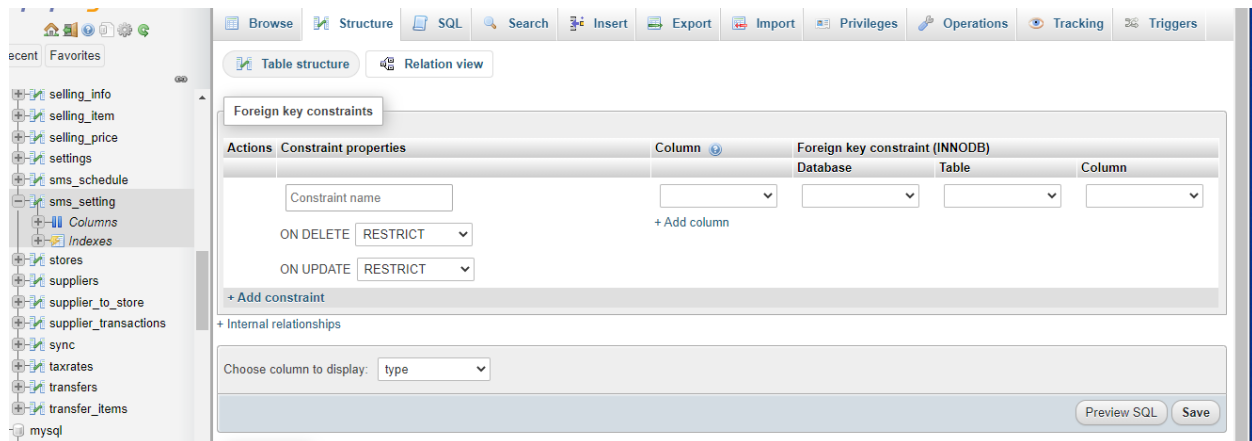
ecent Favorites

selling_info
selling_item
selling_price
settings
sms_schedule
sms_setting
Columns
Indexes
stores
suppliers
supplier_to_store
supplier_transactions
sync
taxrates
transfers
transfer_items
mysql

Browse Structure SQL Search Insert Export Import Privileges Operations Tracking Triggers

Table structure Relation view

Foreign key constraints

| Actions | Constraint properties | Column | Foreign key constraint (INNODB) | | |
|---|---|---|---|---|---|
| | | | Database | Table | Column |
| | Constraint name ON DELETE RESTRICT ON UPDATE RESTRICT | + Add column | | | |

+ Add constraint

+ Internal relationships

Choose column to display: type

Preview SQL Save